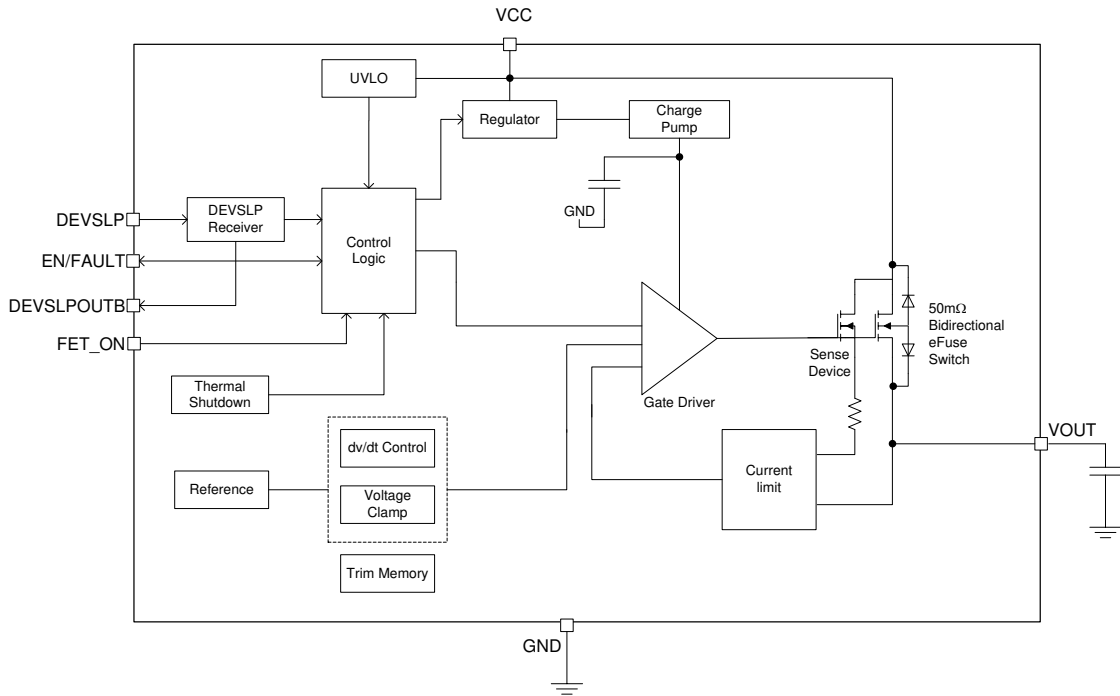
VCC

UVLO

Regulator

Charge Pump

GND

DEVSLP

DEVSLP Receiver

EN/FAULT

Control Logic

DEVSLPOUTB

FET_ON

50m$\Omega$ Bidirectional eFuse Switch

Sense Device

Thermal Shutdown

Gate Driver

dv/dt Control

VOUT

Reference

Voltage Clamp

Current limit

Trim Memory

GND